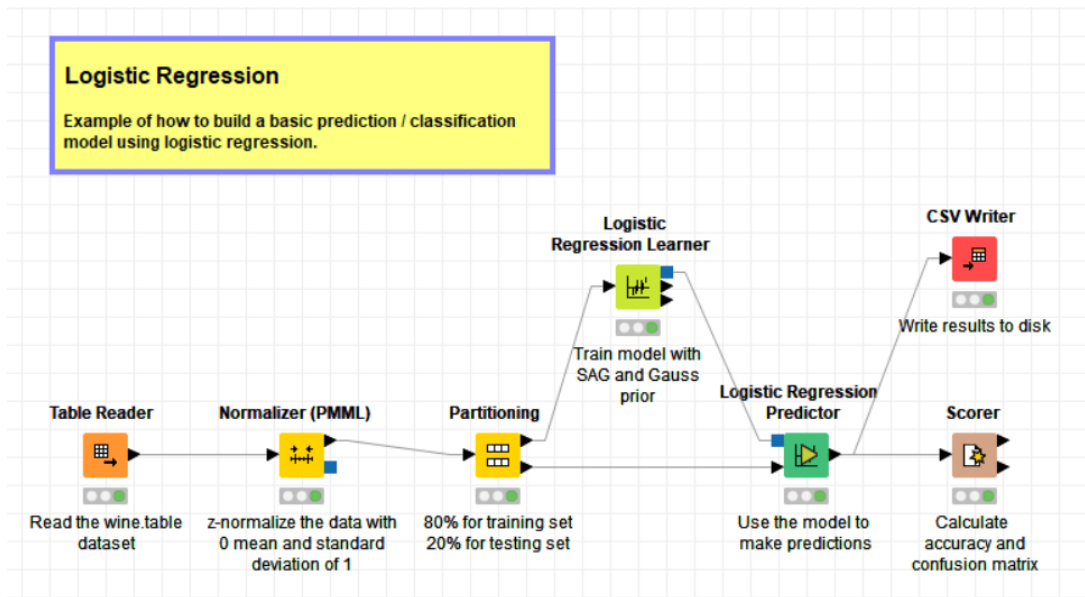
Logistic Regression

Example of how to build a basic prediction / classification model using logistic regression.

Logistic Regression Learner

Train model with SAG and Gauss prior

CSV Writer

Write results to disk

Table Reader

Read the wine.table dataset

Normalizer (PMML)

z-normalize the data with 0 mean and standard deviation of 1

Partitioning

80% for training set 20% for testing set

Logistic Regression Predictor

Use the model to make predictions

Scorer

Calculate accuracy and confusion matrix